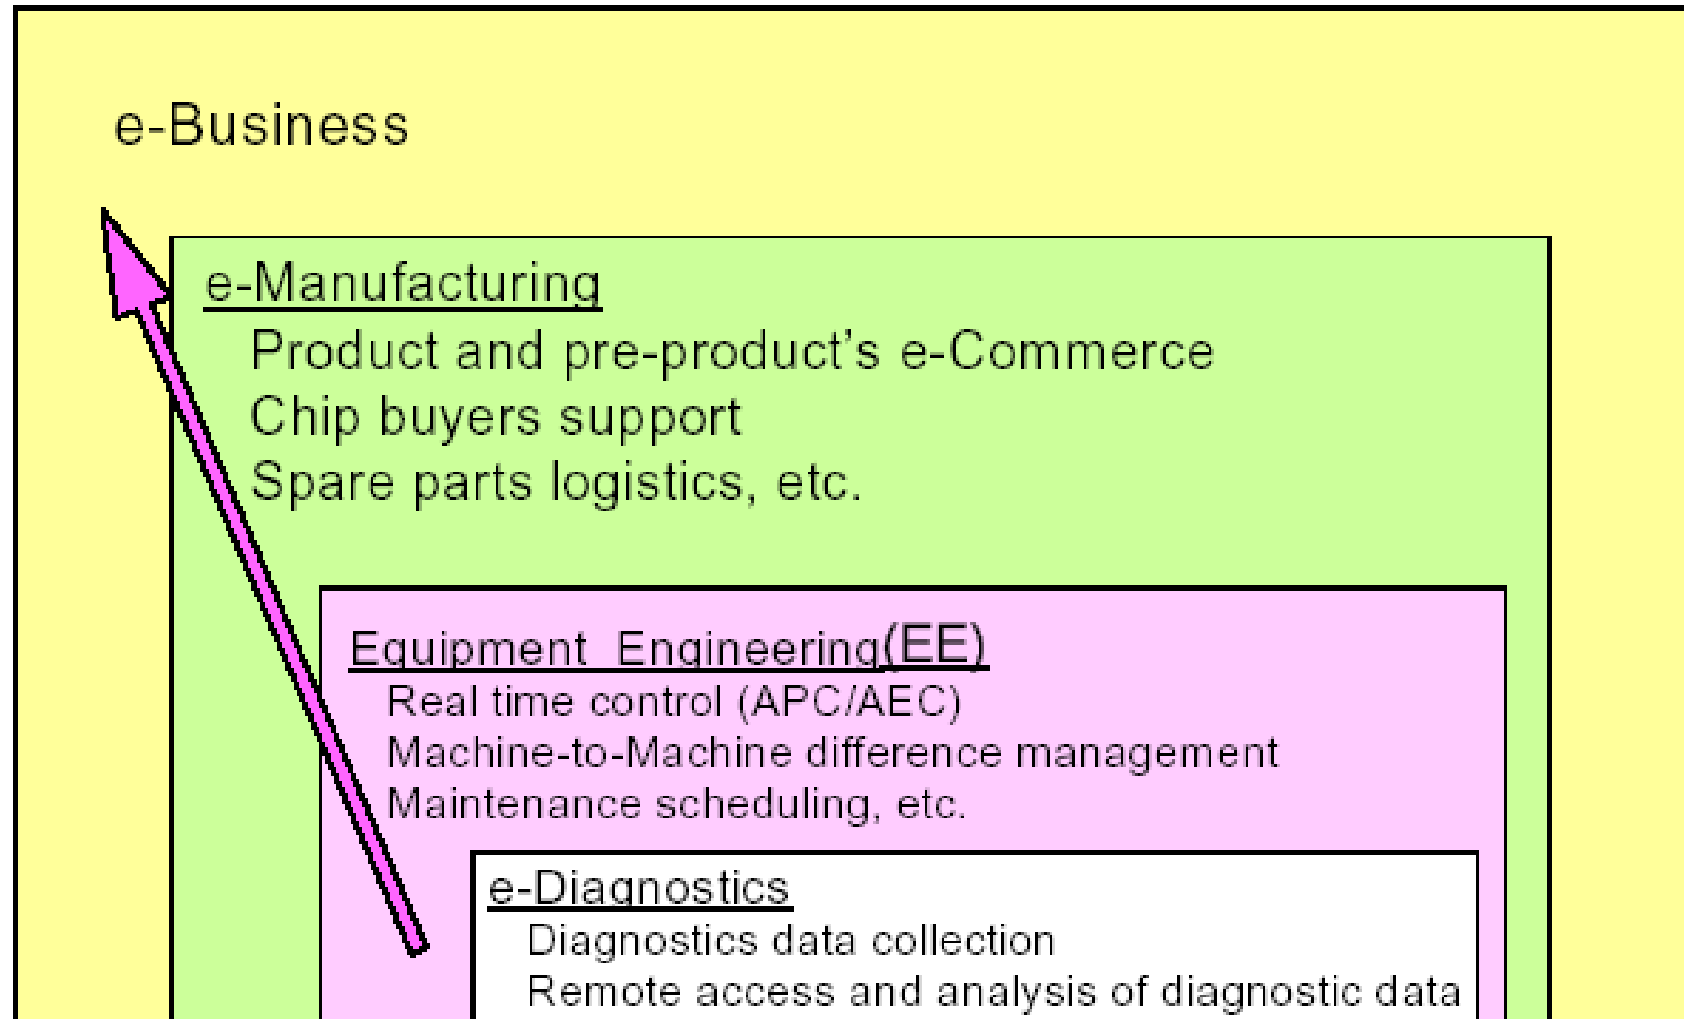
e-Business

e-Manufacturing
Product and pre-product's e-Commerce
Chip buyers support
Spare parts logistics, etc.

Equipment Engineering(EE)
Real time control (APC/AEC)
Machine-to-Machine difference management
Maintenance scheduling, etc.

e-Diagnostics
Diagnostics data collection
Remote access and analysis of diagnostic data